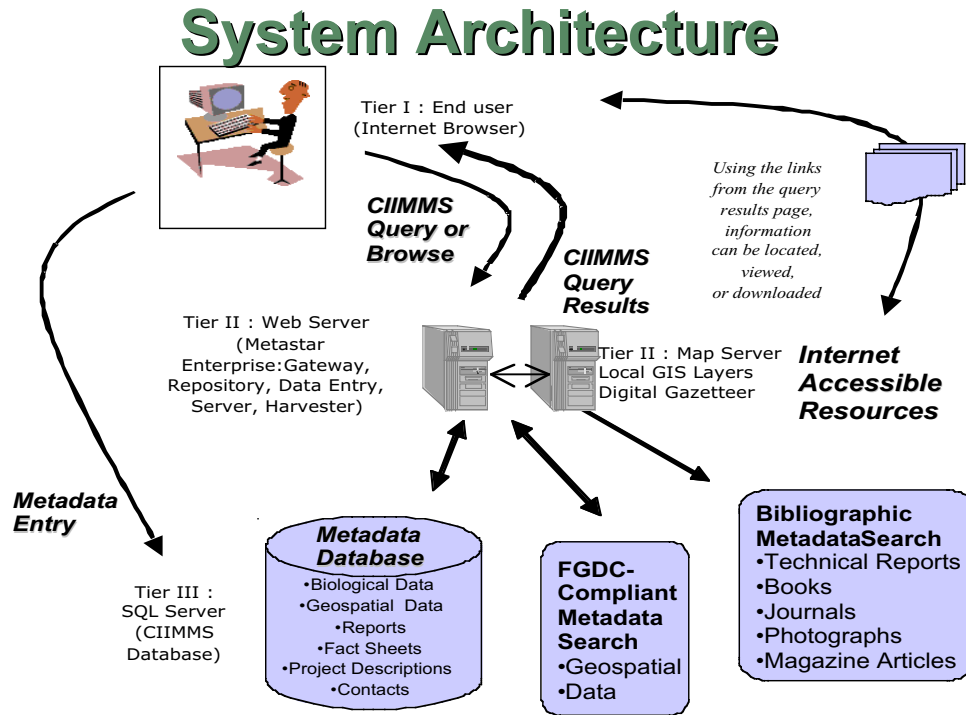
System Architecture

Tier I : End user
(Internet Browser)

Using the links from the query results page, information can be located, viewed, or downloaded

CIIMMS Query or Browse

CIIMMS Query Results

Tier II : Web Server
(Metastar Enterprise:Gateway, Repository, Data Entry, Server, Harvester)

Tier II : Map Server
Local GIS Layers
Digital Gazetteer

Internet Accessible Resources

Metadata Entry

Tier III : SQL Server (CIIMMS Database)

Metadata Database
•Biological Data
•Geospatial Data
•Reports
•Fact Sheets
•Project Descriptions
•Contacts

FGDC-Compliant Metadata Search
•Geospatial
•Data

Bibliographic MetadataSearch
•Technical Reports
•Books
•Journals
•Photographs
•Magazine Articles